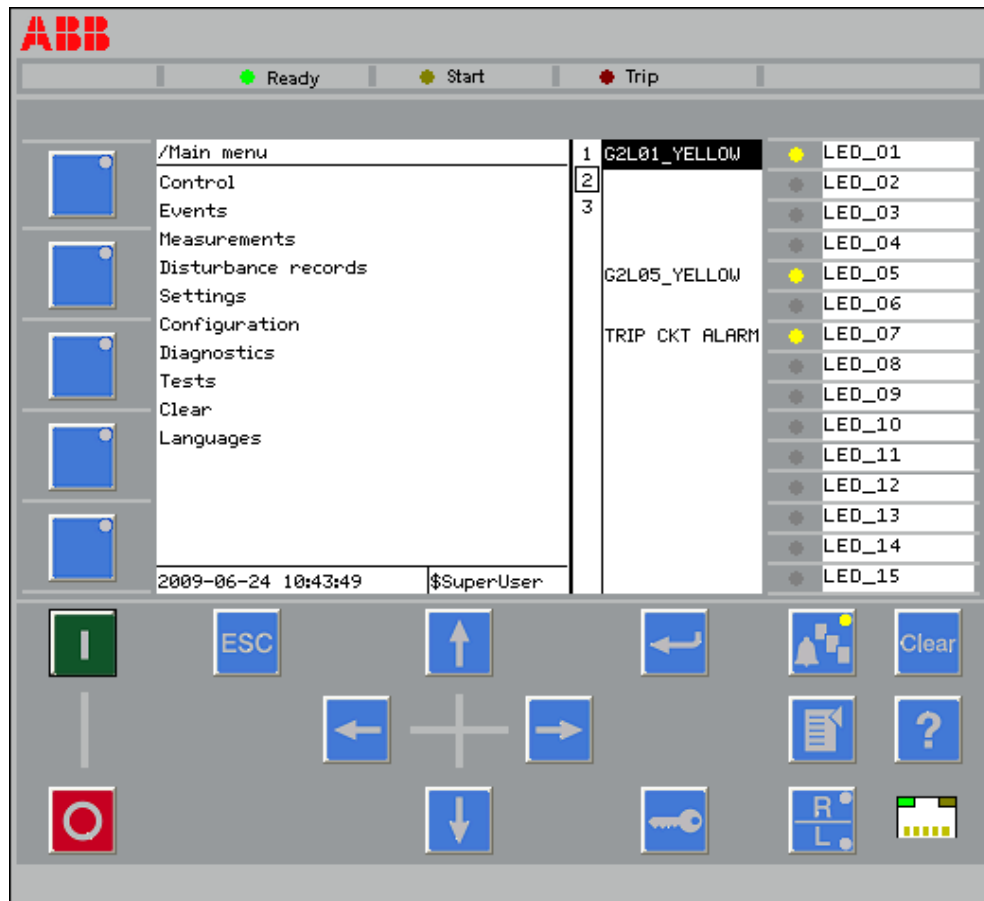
ABB

Ready
Start
Trip

/Main menu
Control
Events
Measurements
Disturbance records
Settings
Configuration
Diagnostics
Tests
Clear
Languages
2009-06-24 10:43:49
$SuperUser

1
2
3

G2L01_YELLOW
G2L05_YELLOW
TRIP CKT ALARM

LED_01
LED_02
LED_03
LED_04
LED_05
LED_06
LED_07
LED_08
LED_09
LED_10
LED_11
LED_12
LED_13
LED_14
LED_15

I
ESC
Clear
?
O
R
L